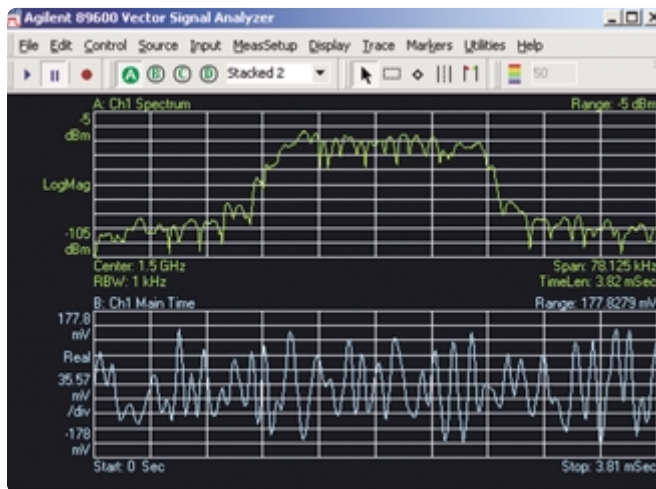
Agilent 89600 Vector Signal Analyzer

File Edit Control Source Input MeasSetup Display Trace Markers Utilities Help

A B C D Stacked 2

50

A: Ch1 Spectrum

Range: -5 dBm

-5 dBm

LogMag

-105 dBm

Center: 1.5 GHz
RBW: 1 kHz

Span: 78.125 kHz
TimeLen: 3.82 mSec

B: Ch1 Main Time

Range: 177.8279 mV

177.8 mV

Real

35.57 mV /div

-178 mV

Start: 0 Sec

Stop: 3.81 mSec